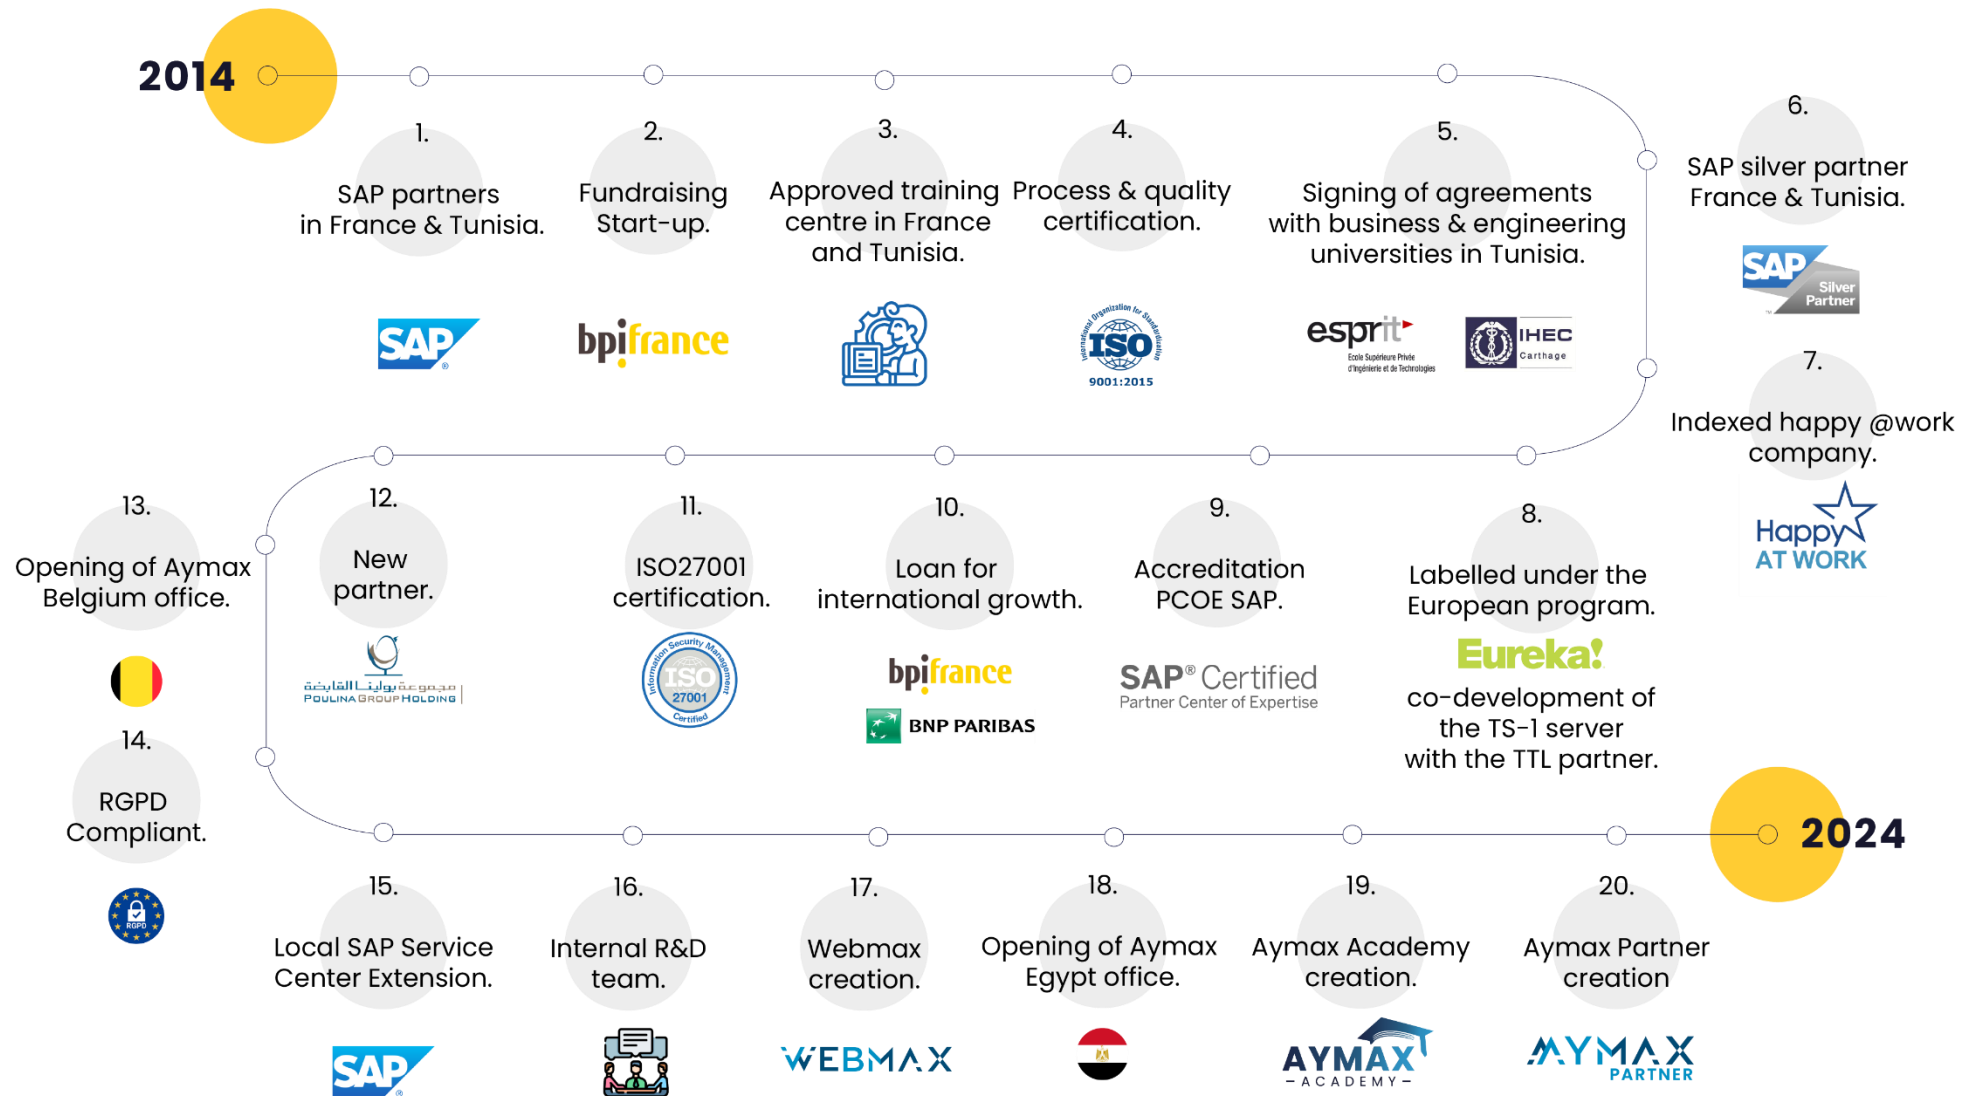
2014

1.
SAP partners in France & Tunisia.
SAP

2.
Fundraising Start-up.
bpifrance

3.
Approved training centre in France and Tunisia.

4.
Process & quality certification.
ISO 9001:2015

5.
Signing of agreements with business & engineering universities in Tunisia.
esprit Ecole Supérieure Privée d'Ingénierie et de Technologies
IHEC Carthage

6.
SAP silver partner France & Tunisia.
SAP Silver Partner

7.
Indexed happy @work company.
Happy AT WORK

8.
Labelled under the European program.
Eureka!
co-development of the TS-1 server with the TTL partner.

9.
Accreditation PCOE SAP.
SAP® Certified Partner Center of Expertise

10.
Loan for international growth.
bpifrance
BNP PARIBAS

11.
ISO27001 certification.
ISO 27001 Information Security Management Certified

12.
New partner.
مجموعة بولينا القابضة POULINA GROUP HOLDING

13.
Opening of Aymax Belgium office.

14.
RGPD Compliant.
RGPD

15.
Local SAP Service Center Extension.
SAP

16.
Internal R&D team.

17.
Webmax creation.
WEBMAX

18.
Opening of Aymax Egypt office.

19.
Aymax Academy creation.
AYMAX ACADEMY

20.
Aymax Partner creation
AYMAX PARTNER

2024